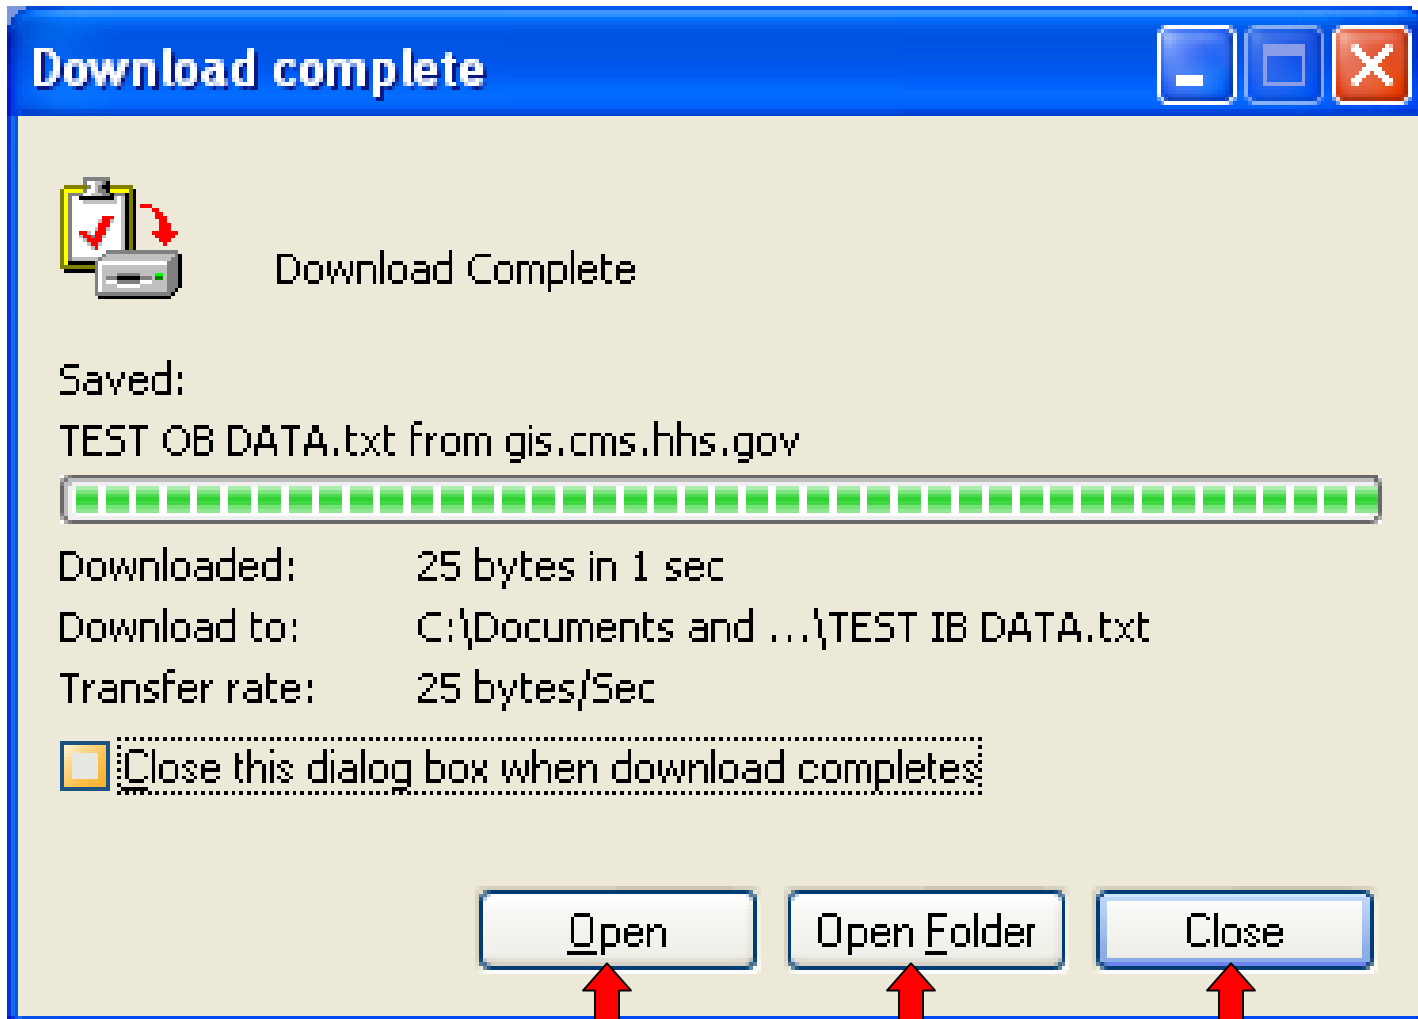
Download complete

Download Complete

Saved:

TEST OB DATA.txt from gis.cms.hhs.gov

Downloaded: 25 bytes in 1 sec

Download to: C:\Documents and ...\TEST IB DATA.txt

Transfer rate: 25 bytes/Sec

Close this dialog box when download completes

Open

Open Folder

Close